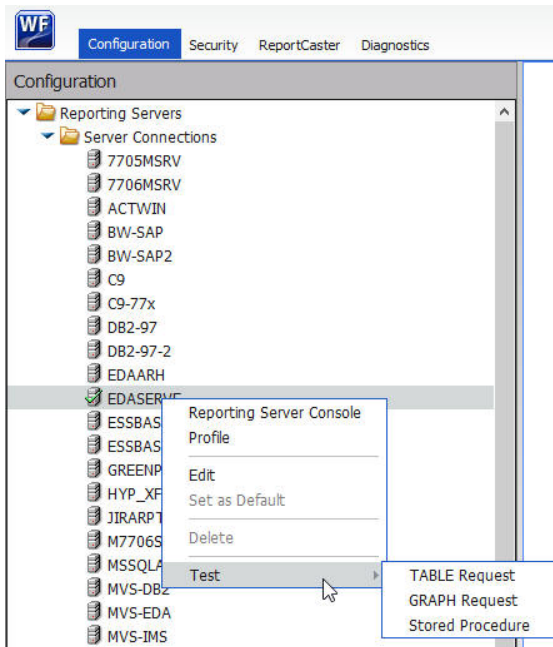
WF

Configuration Security ReportCaster Diagnostics

Configuration

Reporting Servers
Server Connections
7705MSRV
7706MSRV
ACTWIN
BW-SAP
BW-SAP2
C9
C9-77x
DB2-97
DB2-97-2
EDAARH
EDASERVE
ESSBAS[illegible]
ESSBAS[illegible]
GREENP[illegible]
HYP_XF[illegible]
JIRARPT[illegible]
M7706S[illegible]
MSSQLA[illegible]
MVS-DB2
MVS-EDA
MVS-IMS

Reporting Server Console
Profile
Edit
Set as Default
Delete
Test

TABLE Request
GRAPH Request
Stored Procedure